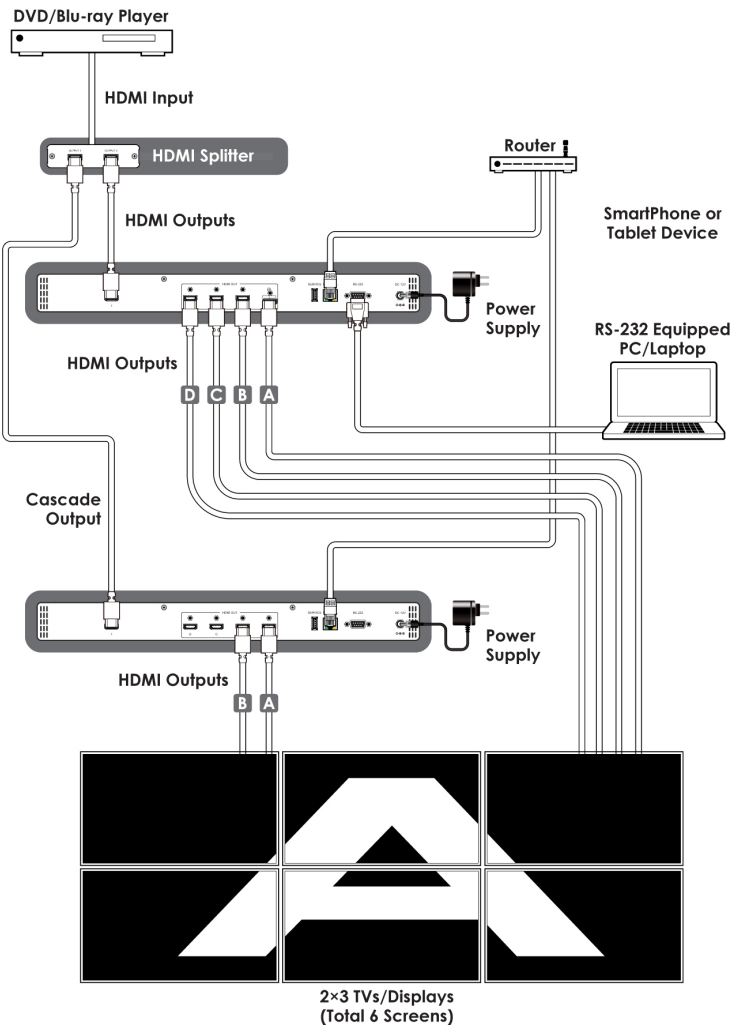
DVD/Blu-ray Player

HDMI Input

HDMI Splitter

Router

HDMI Outputs

SmartPhone or Tablet Device

Power Supply

RS-232 Equipped PC/Laptop

HDMI Outputs

D C B A

Cascade Output

Power Supply

HDMI Outputs

B A

2×3 TVs/Displays (Total 6 Screens)